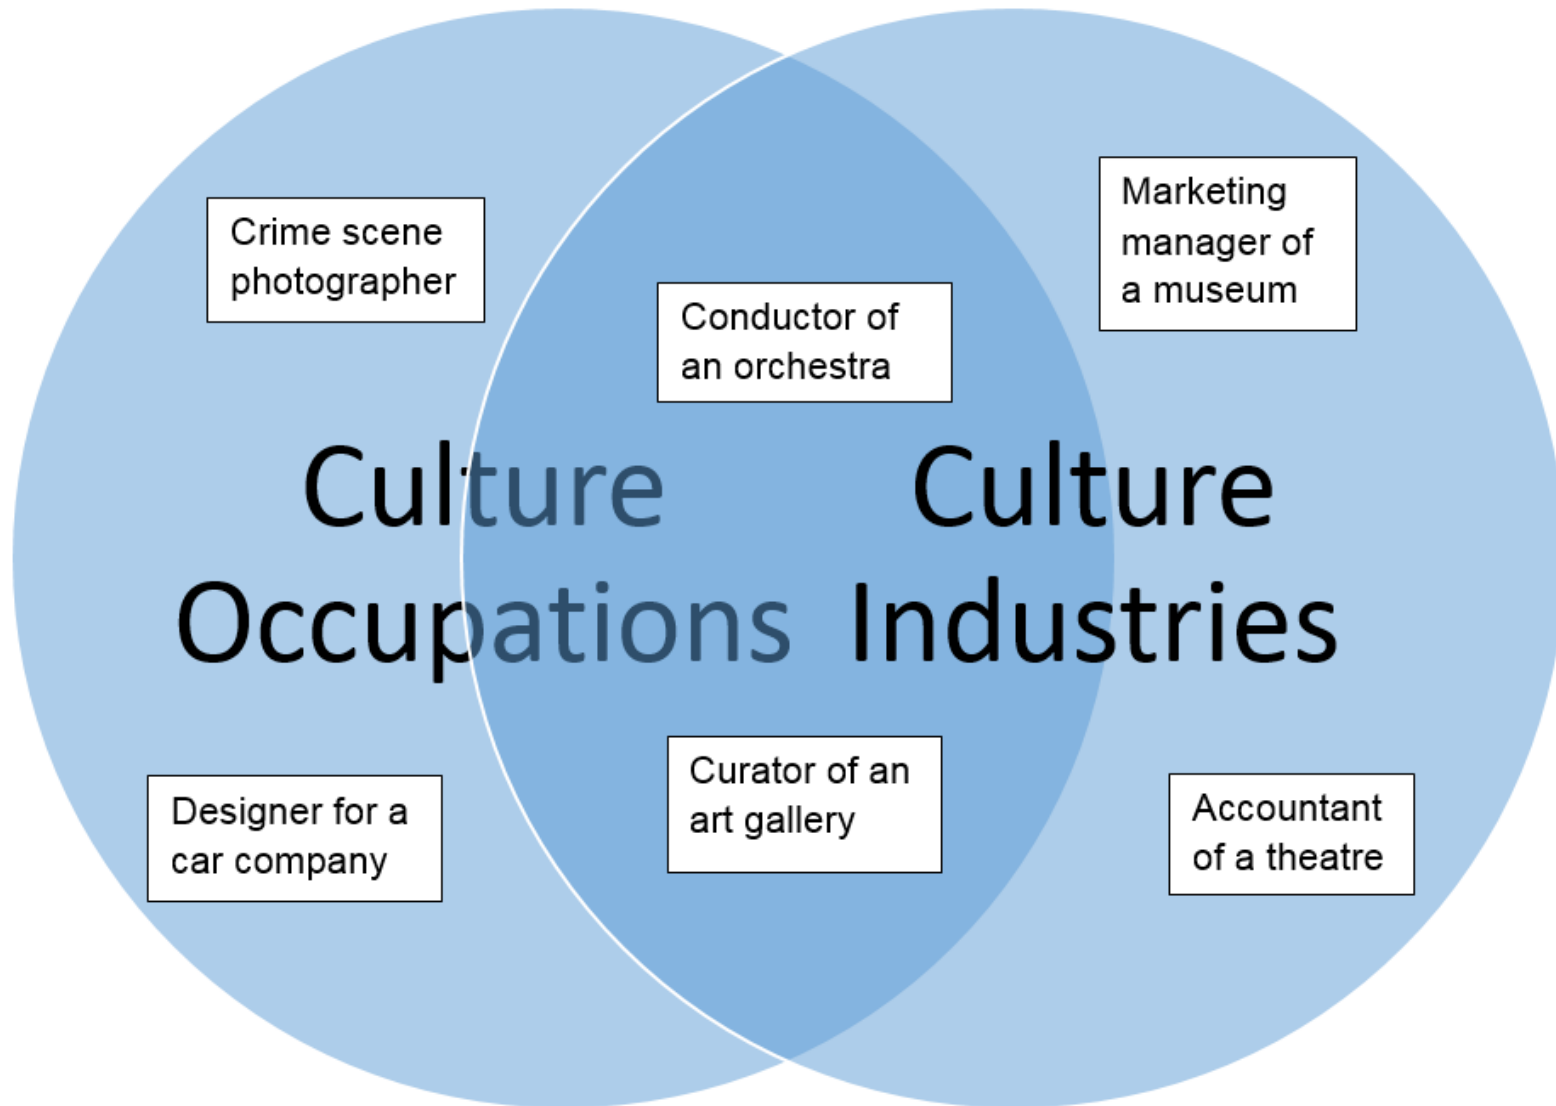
Crime scene photographer

Conductor of an orchestra

Marketing manager of a museum

Culture Occupations

Culture Industries

Designer for a car company

Curator of an art gallery

Accountant of a theatre